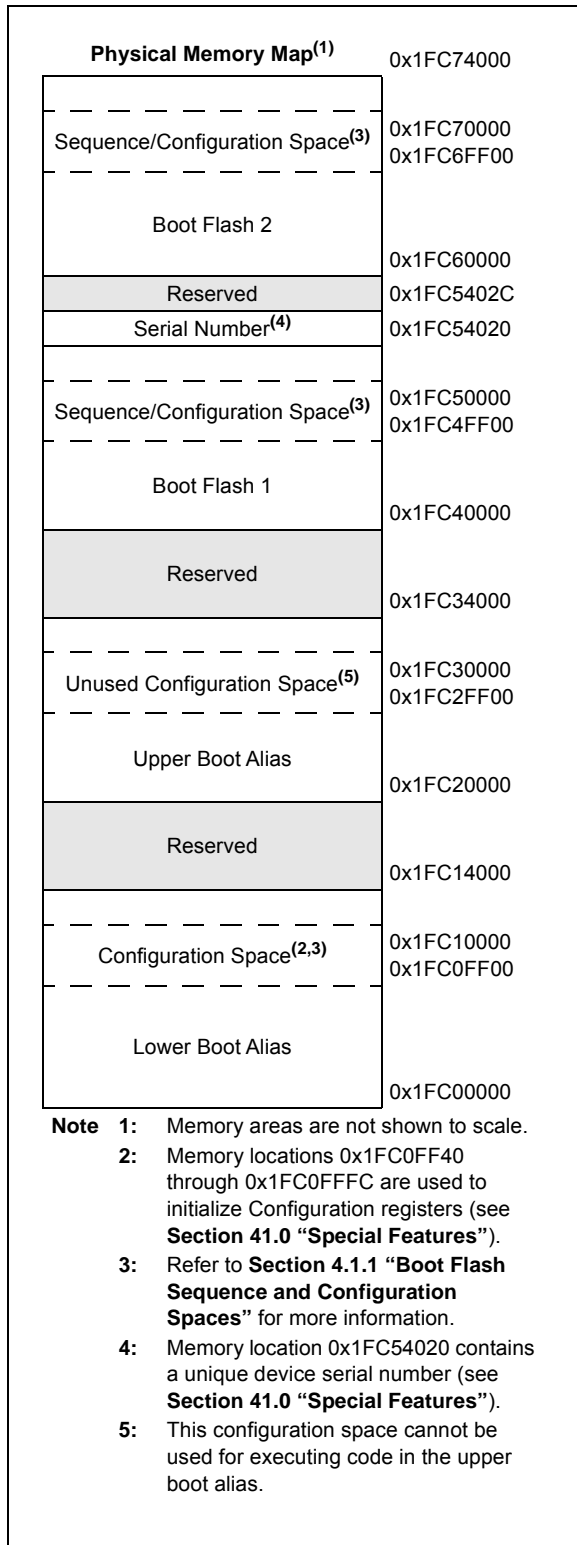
Physical Memory Map$^{(1)}$

0x1FC74000

Sequence/Configuration Space$^{(3)}$

0x1FC70000
0x1FC6FF00

Boot Flash 2

0x1FC60000

Reserved

0x1FC5402C

Serial Number$^{(4)}$

0x1FC54020

Sequence/Configuration Space$^{(3)}$

0x1FC50000
0x1FC4FF00

Boot Flash 1

0x1FC40000

Reserved

0x1FC34000

Unused Configuration Space$^{(5)}$

0x1FC30000
0x1FC2FF00

Upper Boot Alias

0x1FC20000

Reserved

0x1FC14000

Configuration Space$^{(2,3)}$

0x1FC10000
0x1FC0FF00

Lower Boot Alias

0x1FC00000

Note 1: Memory areas are not shown to scale.

2: Memory locations 0x1FC0FF40 through 0x1FC0FFFC are used to initialize Configuration registers (see Section 41.0 "Special Features").

3: Refer to Section 4.1.1 "Boot Flash Sequence and Configuration Spaces" for more information.

4: Memory location 0x1FC54020 contains a unique device serial number (see Section 41.0 "Special Features").

5: This configuration space cannot be used for executing code in the upper boot alias.